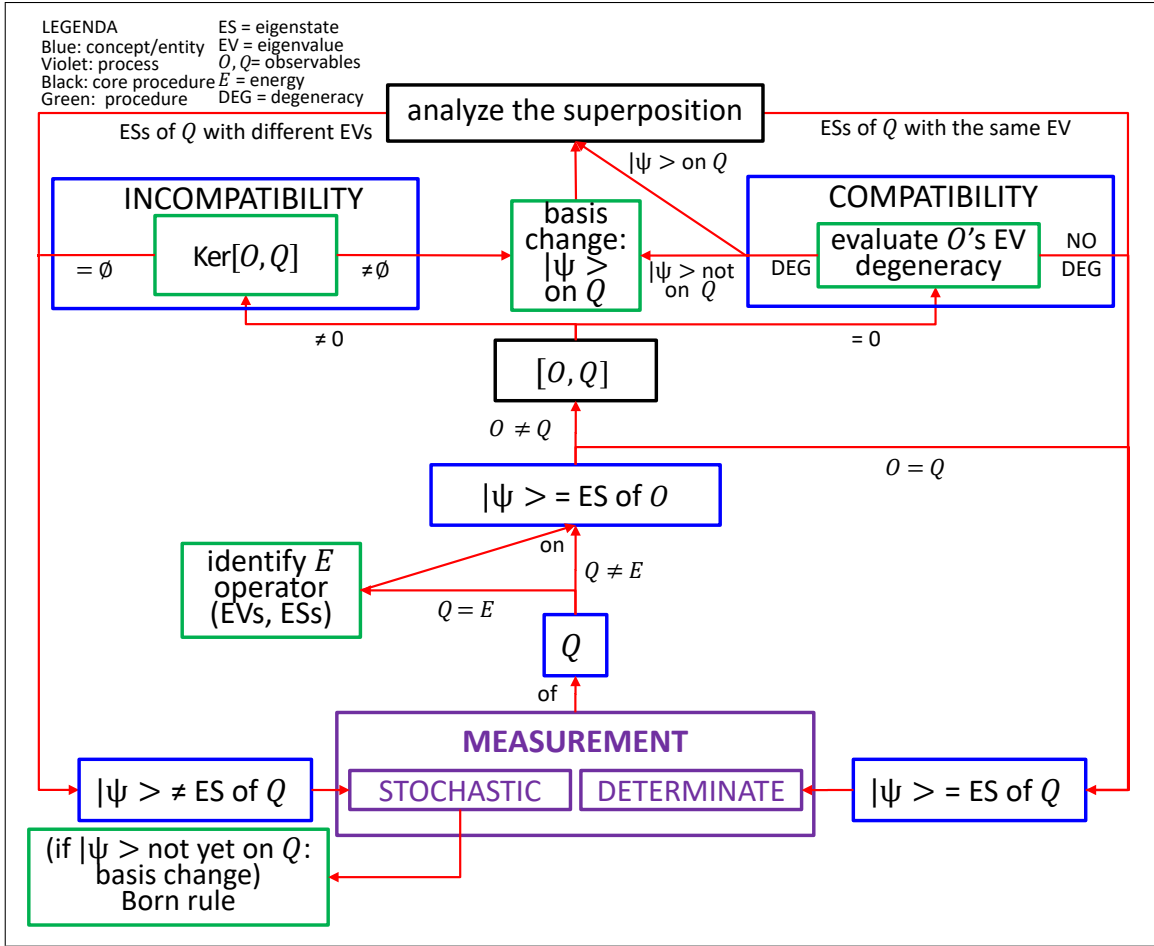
LEGENDA
Blue: concept/entity
Violet: process
Black: core procedure
Green: procedure

ES = eigenstate
EV = eigenvalue
$O, Q$= observables
$E$ = energy
DEG = degeneracy

analyze the superposition

ESs of $Q$ with different EVs

ESs of $Q$ with the same EV

$|\psi >$ on $Q$

INCOMPATIBILITY

Ker$[O, Q]$

$= \emptyset$

$\neq \emptyset$

basis change: $|\psi >$ on $Q$

$|\psi >$ not on $Q$

COMPATIBILITY

evaluate $O$'s EV degeneracy

DEG

NO DEG

$\neq 0$

$= 0$

$[O, Q]$

$O \neq Q$

$O = Q$

$|\psi >$ = ES of $O$

on

identify $E$ operator (EVs, ESs)

$Q \neq E$

$Q = E$

$Q$

of

MEASUREMENT

$|\psi > \neq$ ES of $Q$

STOCHASTIC

DETERMINATE

$|\psi >$ = ES of $Q$

(if $|\psi >$ not yet on $Q$: basis change) Born rule